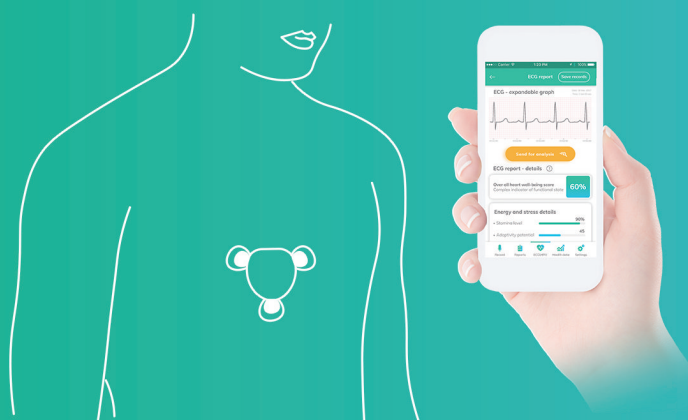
Carrier 1:23 PM

ECG report

Take records

ECG - expandable graph

Send for analysis

ECG report - details

Over-all heart well-being score
Complex indicator of functional state

60%

Energy and stress details

Stamina level

90%

Adaptivity potential

45

Record

Reports

ECG/HRV

Health data

Settings